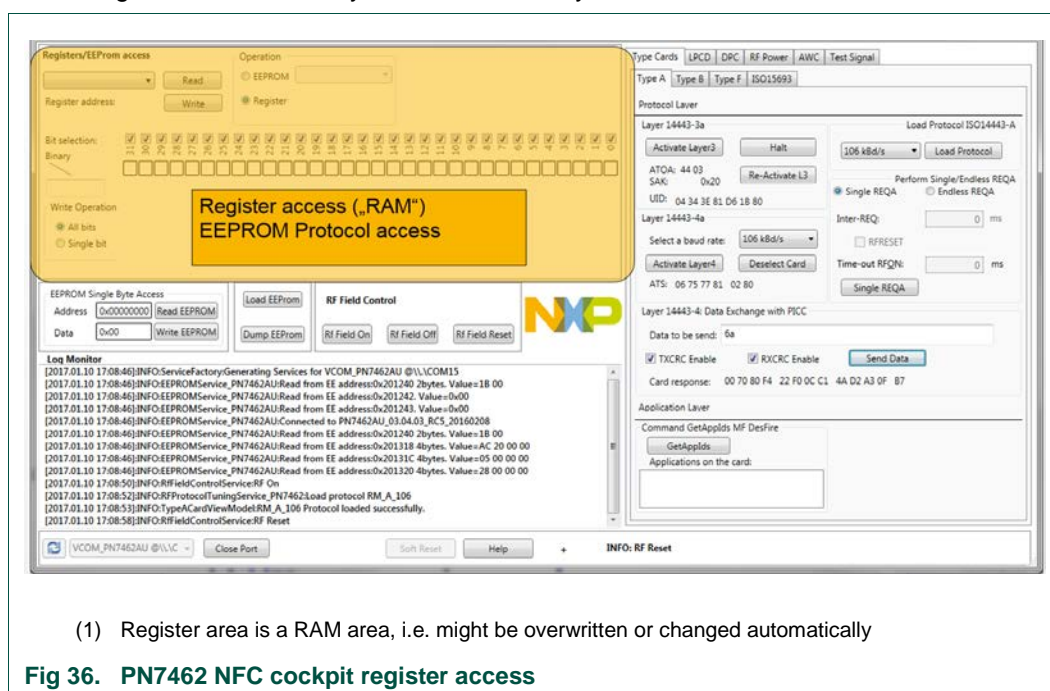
Registers/EEProm access
Operation
Read
EEPROM
Register address:
Write
Register
Bit selection:
31 30 29 28 27 26 25 24 23 22 21 20 19 18 17 16 15 14 13 12 11 10 9 8 7 6 5 4 3 2 1 0
Binary
Write Operation
All bits
Single bit
Register access („RAM")
EEPROM Protocol access
EEPROM Single Byte Access
Address 0x00000000 Read EEPROM
Data 0x00 Write EEPROM
Load EEProm
Dump EEProm
RF Field Control
Rf Field On
Rf Field Off
Rf Field Reset
Log Monitor
[2017.01.10 17:08:46]:INFO:ServiceFactory:Generating Services for VCOM_PN7462AU @\\.\COM15
[2017.01.10 17:08:46]:INFO:EEPROMService_PN7462AU:Read from EE address:0x201240 2bytes. Value=1B 00
[2017.01.10 17:08:46]:INFO:EEPROMService_PN7462AU:Read from EE address:0x201242. Value=0x00
[2017.01.10 17:08:46]:INFO:EEPROMService_PN7462AU:Read from EE address:0x201243. Value=0x00
[2017.01.10 17:08:46]:INFO:EEPROMService_PN7462AU:Connected to PN7462AU_03.04.03_RC5_20160208
[2017.01.10 17:08:46]:INFO:EEPROMService_PN7462AU:Read from EE address:0x201240 2bytes. Value=1B 00
[2017.01.10 17:08:46]:INFO:EEPROMService_PN7462AU:Read from EE address:0x201318 4bytes. Value=AC 20 00 00
[2017.01.10 17:08:46]:INFO:EEPROMService_PN7462AU:Read from EE address:0x20131C 4bytes. Value=05 00 00 00
[2017.01.10 17:08:46]:INFO:EEPROMService_PN7462AU:Read from EE address:0x201320 4bytes. Value=28 00 00 00
[2017.01.10 17:08:50]:INFO:RfFieldControlService:RF On
[2017.01.10 17:08:52]:INFO:RFProtocolTuningService_PN7462:Load protocol RM_A_106
[2017.01.10 17:08:53]:INFO:TypeACardViewModel:RM_A_106 Protocol loaded successfully.
[2017.01.10 17:08:58]:INFO:RfFieldControlService:RF Reset
VCOM_PN7462AU @\\.\C
Close Port
Soft Reset
Help
INFO: RF Reset
Type Cards LPCD DPC RF Power AWC Test Signal
Type A Type B Type F ISO15693
Protocol Layer
Layer 14443-3a
Load Protocol ISO14443-A
Activate Layer3
Halt
106 kBd/s
Load Protocol
ATQA: 44 03
SAK: 0x20
Re-Activate L3
Perform Single/Endless REQA
Single REQA
Endless REQA
UID: 04 34 3E 81 D6 18 80
Layer 14443-4a
Inter-REQ:
0 ms
Select a baud rate:
106 kBd/s
RFRESET
Activate Layer4
Deselect Card
Time-out RFON:
0 ms
ATS: 06 75 77 81 02 80
Single REQA
Layer 14443-4: Data Exchange with PICC
Data to be send: 6a
TXCRC Enable
RXCRC Enable
Send Data
Card response: 00 70 80 F4 22 F0 0C C1 4A D2 A3 0F B7
Application Layer
Command GetAppIds MF DesFire
GetAppIds
Applications on the card:

(1) Register area is a RAM area, i.e. might be overwritten or changed automatically

Fig 36. PN7462 NFC cockpit register access